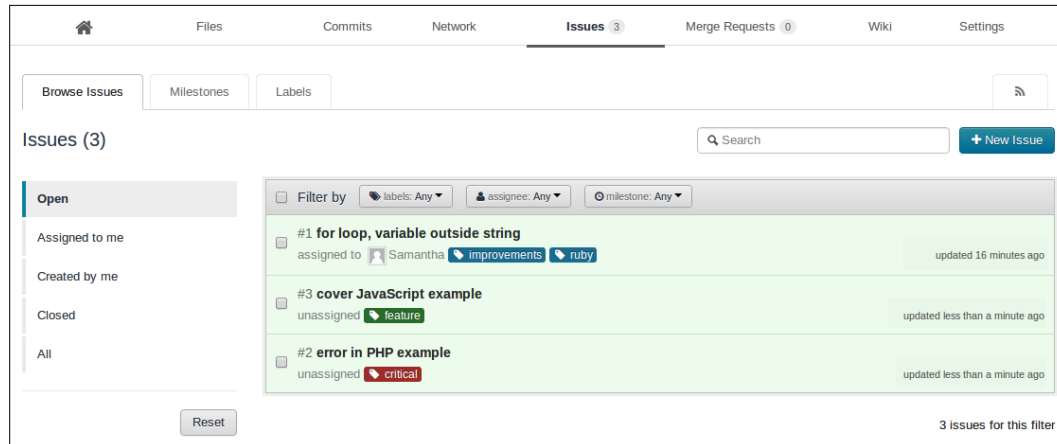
Files Commits Network Issues 3 Merge Requests 0 Wiki Settings

Browse Issues Milestones Labels

Issues (3)

Search

+ New Issue

Open

Assigned to me

Created by me

Closed

All

Reset

Filter by labels: Any assignee: Any milestone: Any

#1 for loop, variable outside string
assigned to Samantha improvements ruby
updated 16 minutes ago

#3 cover JavaScript example
unassigned feature
updated less than a minute ago

#2 error in PHP example
unassigned critical
updated less than a minute ago

3 issues for this filter